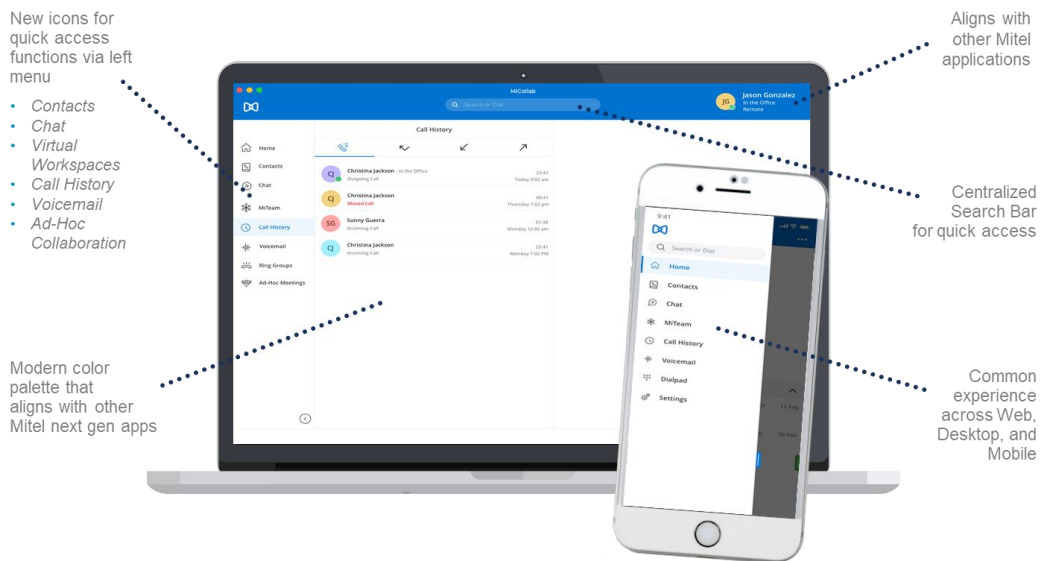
New icons for quick access functions via left menu

- Contacts
- Chat
- Virtual Workspaces
- Call History
- Voicemail
- Ad-Hoc Collaboration

Modern color palette that aligns with other Mitel next gen apps

Aligns with other Mitel applications

Centralized Search Bar for quick access

Common experience across Web, Desktop, and Mobile

MiCollab

Search or Dial

JG Jason Gonzalez
In the Office
Remote

Home
Contacts
Chat
MiTeam
Call History
Voicemail
Ring Groups
Ad-Hoc Meetings

Call History

| | | |
|---|---|---|
| CJ | Christina Jackson · In the Office<br>Outgoing Call | 23:41<br>Today 9:02 am |
| CJ | Christina Jackson<br>Missed Call | 00:41<br>Thursday 1:02 pm |
| SG | Sunny Guerra<br>Incoming Call | 01:38<br>Monday 12:02 am |
| CJ | Christina Jackson<br>Incoming Call | 23:41<br>Monday 7:02 PM |

9:41
Search or Dial
Home
Contacts
Chat
MiTeam
Call History
Voicemail
Dialpad
Settings